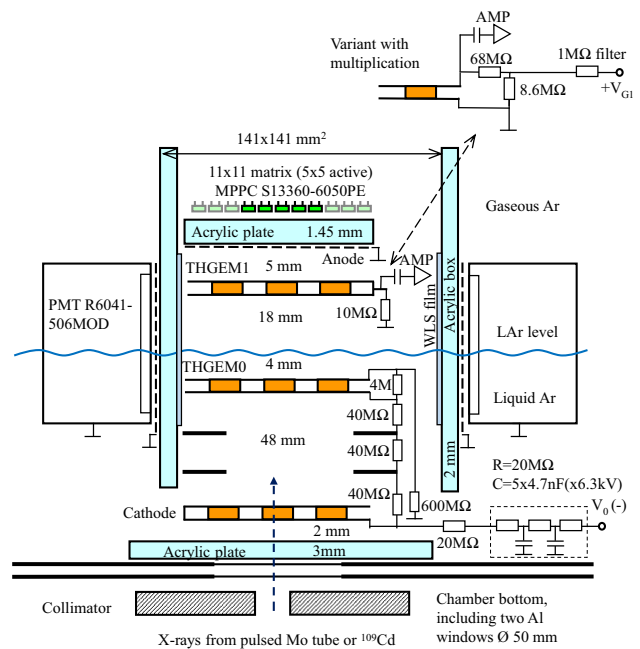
AMP

Variant with multiplication

68MΩ

1MΩ filter

$+V_{G1}$

8.6MΩ

141x141 mm$^2$

11x11 matrix (5x5 active)
MPPC S13360-6050PE

Gaseous Ar

Acrylic plate 1.45 mm

Anode

AMP

THGEM1 5 mm

PMT R6041-506MOD

18 mm

10MΩ

WLS film

Acrylic box

LAr level

THGEM0 4 mm

4M

Liquid Ar

40MΩ

48 mm

40MΩ

2 mm

R=20MΩ
C=5x4.7nF(x6.3kV)

40MΩ

600MΩ

$V_0$ (-)

Cathode

2 mm

20MΩ

Acrylic plate 3mm

Collimator

Chamber bottom, including two Al windows Ø 50 mm

X-rays from pulsed Mo tube or $^{109}$Cd